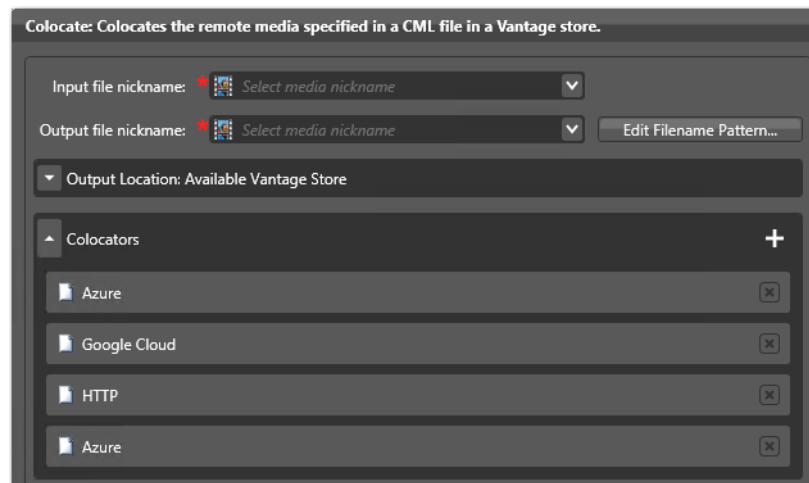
Colocate: Colocates the remote media specified in a CML file in a Vantage store.

Input file nickname: * Select media nickname

Output file nickname: * Select media nickname

Edit Filename Pattern...

Output Location: Available Vantage Store

Colocators

+

Azure

Google Cloud

HTTP

Azure